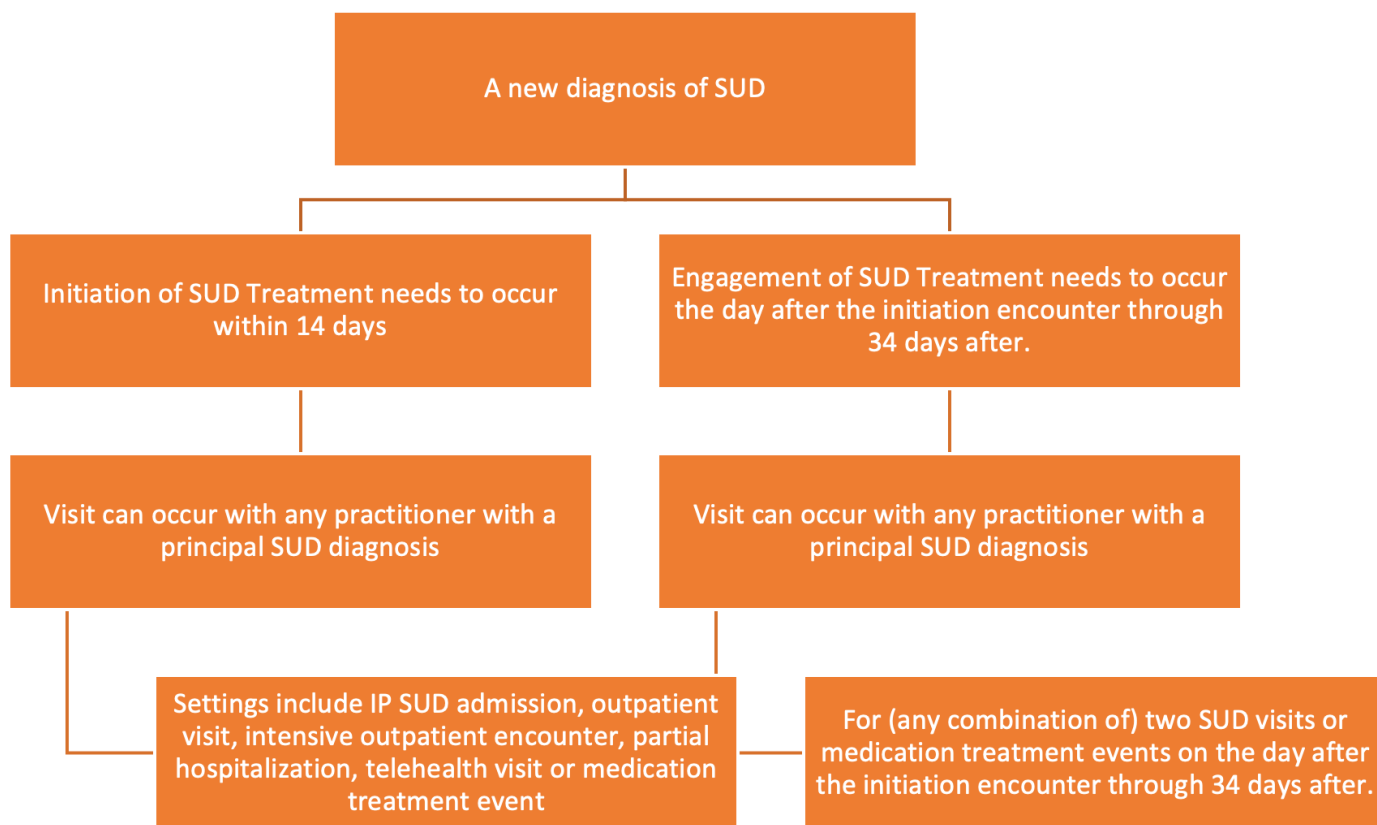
A new diagnosis of SUD

Initiation of SUD Treatment needs to occur within 14 days

Engagement of SUD Treatment needs to occur the day after the initiation encounter through 34 days after.

Visit can occur with any practitioner with a principal SUD diagnosis

Visit can occur with any practitioner with a principal SUD diagnosis

Settings include IP SUD admission, outpatient visit, intensive outpatient encounter, partial hospitalization, telehealth visit or medication treatment event

For (any combination of) two SUD visits or medication treatment events on the day after the initiation encounter through 34 days after.